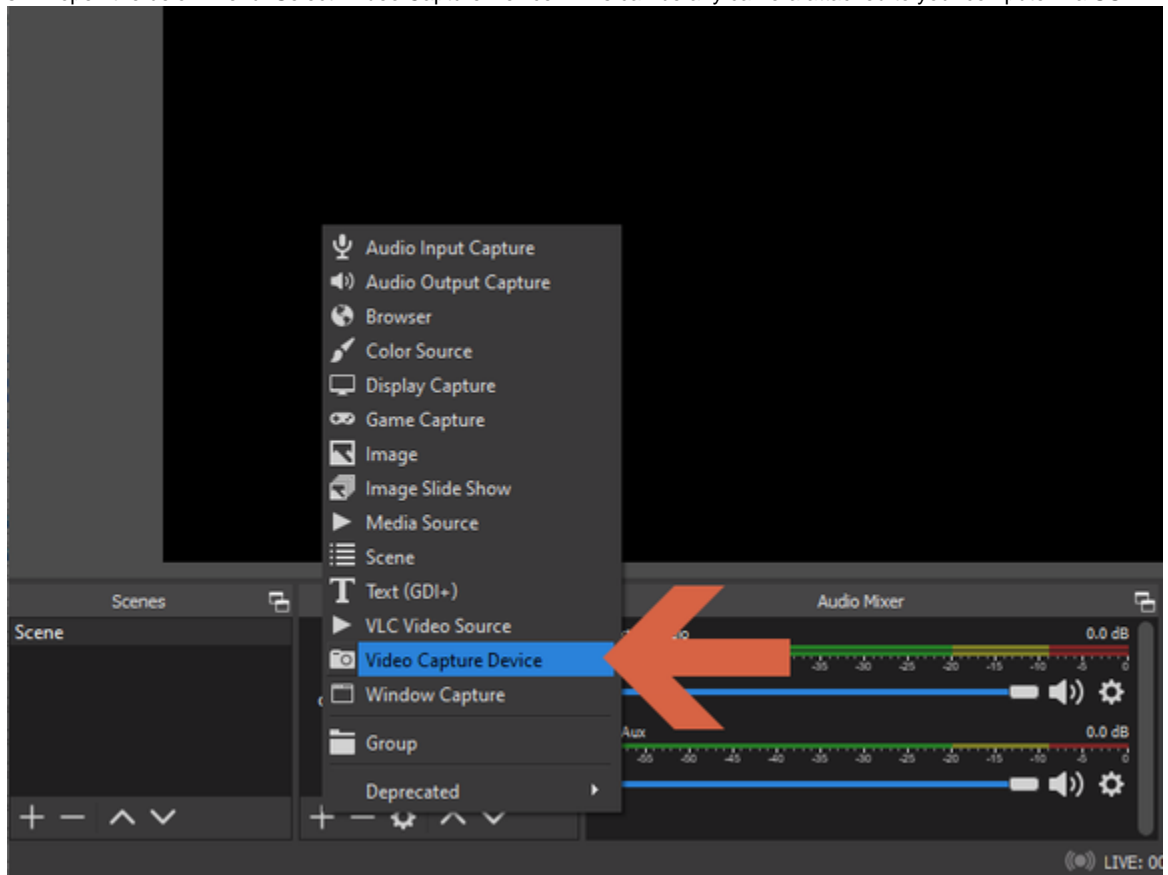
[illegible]

Audio Input Capture
Audio Output Capture
Browser
Color Source
Display Capture
Game Capture
Image
Image Slide Show
Media Source
Scene
Text (GDI+)
VLC Video Source
Video Capture Device
Window Capture
Group
Deprecated

Scenes
Scene

Audio Mixer
0.0 dB
Aux
0.0 dB

LIVE: 0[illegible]